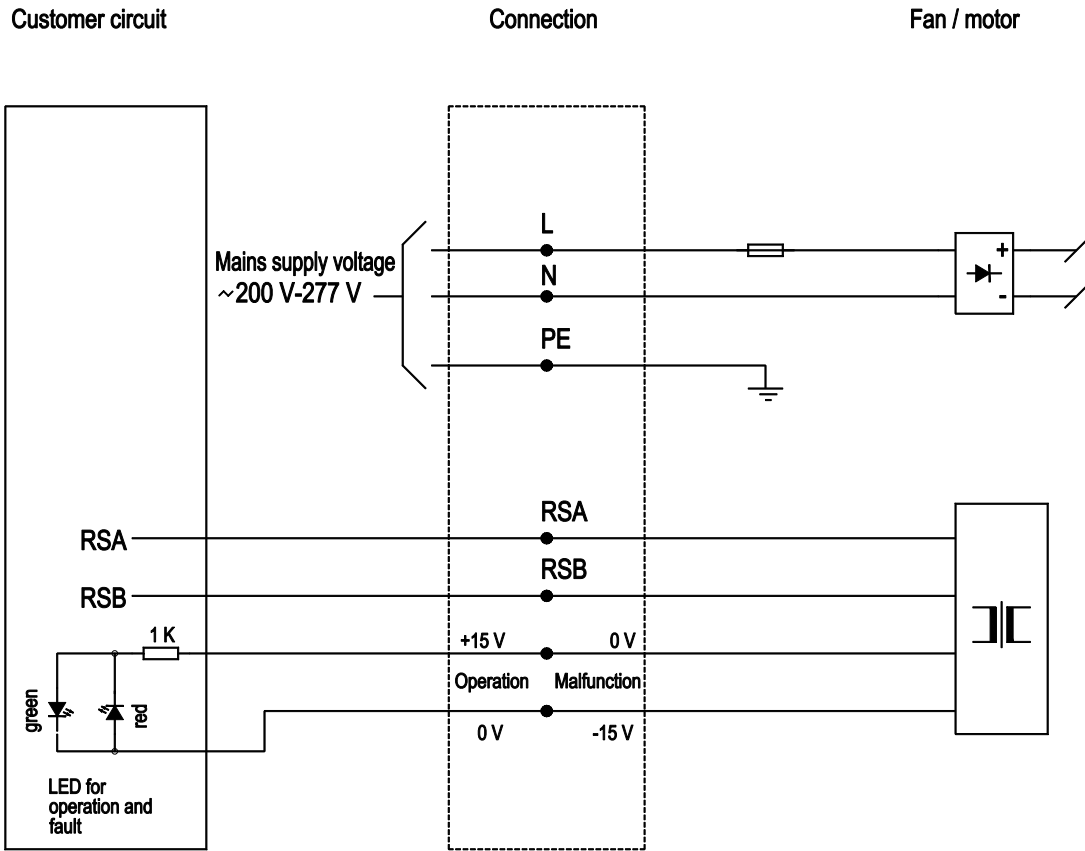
Customer circuit

Connection

Fan / motor

Mains supply voltage
~200 V-277 V

L

N

PE

+

-

RSA

RSA

RSB

RSB

1 K

+15 V

0 V

Operation

Malfunction

0 V

-15 V

green

red

LED for operation and fault